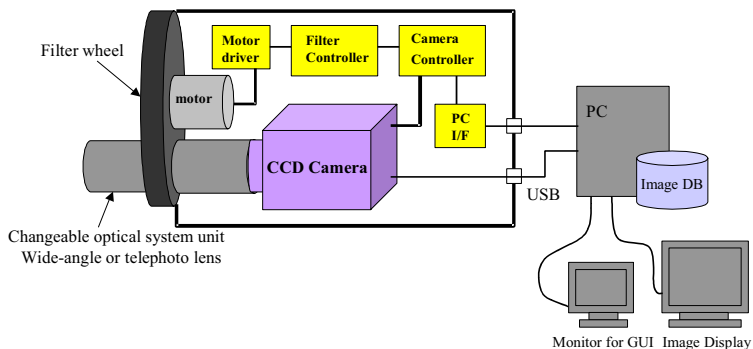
Filter wheel

Motor driver

Filter Controller

Camera Controller

motor

PC I/F

CCD Camera

PC

Image DB

USB

Changeable optical system unit
Wide-angle or telephoto lens

Monitor for GUI

Image Display